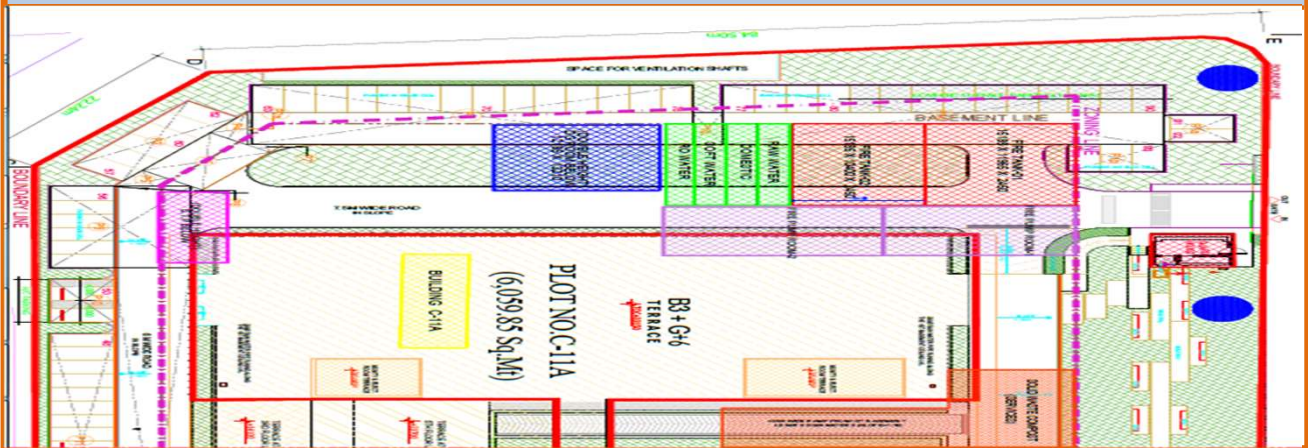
SPACE FOR VENTILATION SHAFTS

BASEMENT LINE

ZONING LINE

BOUNDARY LINE

RO WATER

DOT WATER

DOMESTIC

RAW WATER

FIRE TANK

FIRE TANK

7.5M WIDE ROAD IN SLOPE

PLOT NO.C-11A

(6,059.85 Sq.Mt)

B3 + G+6

TERRACE

BUILDING C-11A

E

D